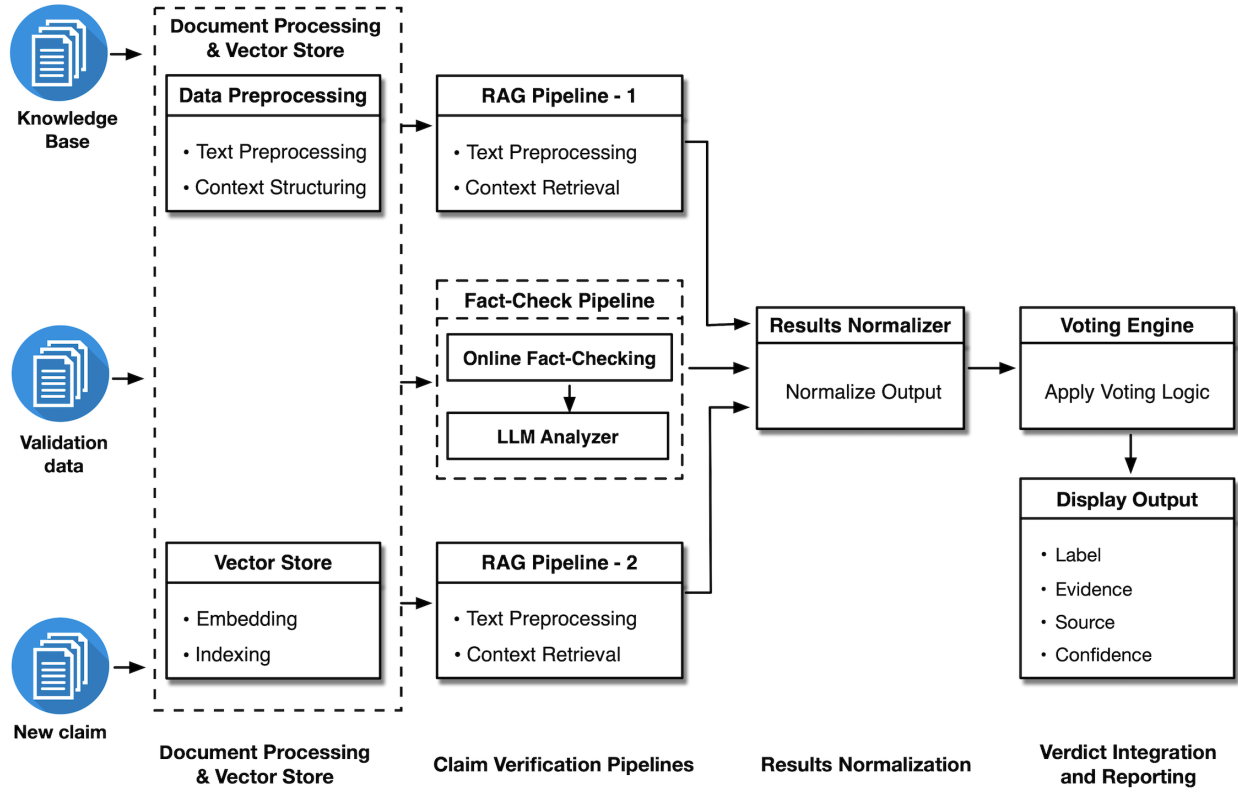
Knowledge Base

Validation data

New claim

Document Processing & Vector Store

Data Preprocessing

• Text Preprocessing
• Context Structuring

Vector Store

• Embedding
• Indexing

RAG Pipeline - 1

• Text Preprocessing
• Context Retrieval

Fact-Check Pipeline

Online Fact-Checking

LLM Analyzer

RAG Pipeline - 2

• Text Preprocessing
• Context Retrieval

Results Normalizer

Normalize Output

Voting Engine

Apply Voting Logic

Display Output

• Label
• Evidence
• Source
• Confidence

Document Processing & Vector Store

Claim Verification Pipelines

Results Normalization

Verdict Integration and Reporting